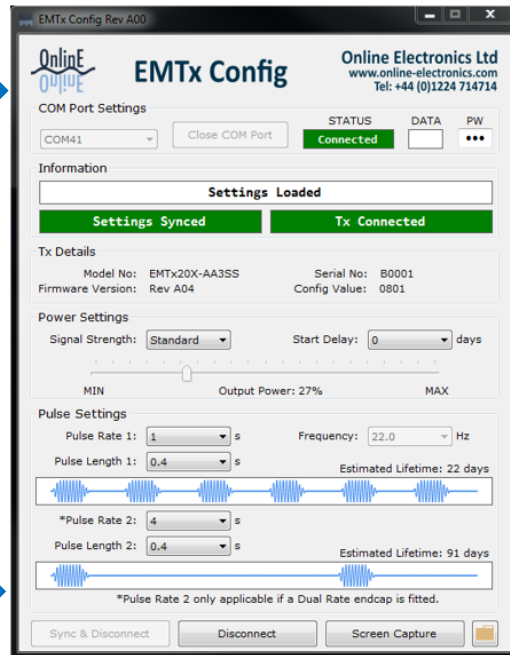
EMTx Config Rev A00

OnlinE

EMTx Config

Online Electronics Ltd
www.online-electronics.com
Tel: +44 (0)1224 714714

COM Port Settings

STATUS DATA PW

COM41 Close COM Port Connected •••

Information

Settings Loaded

Settings Synced Tx Connected

Tx Details

Model No: EMTx20X-AA3SS Serial No: B0001
Firmware Version: Rev A04 Config Value: 0801

Power Settings

Signal Strength: Standard Start Delay: 0 days

MIN Output Power: 27% MAX

Pulse Settings

Pulse Rate 1: 1 s Frequency: 22.0 Hz
Pulse Length 1: 0.4 s
Estimated Lifetime: 22 days

*Pulse Rate 2: 4 s
Pulse Length 2: 0.4 s
Estimated Lifetime: 91 days

*Pulse Rate 2 only applicable if a Dual Rate endcap is fitted.

Sync & Disconnect Disconnect Screen Capture